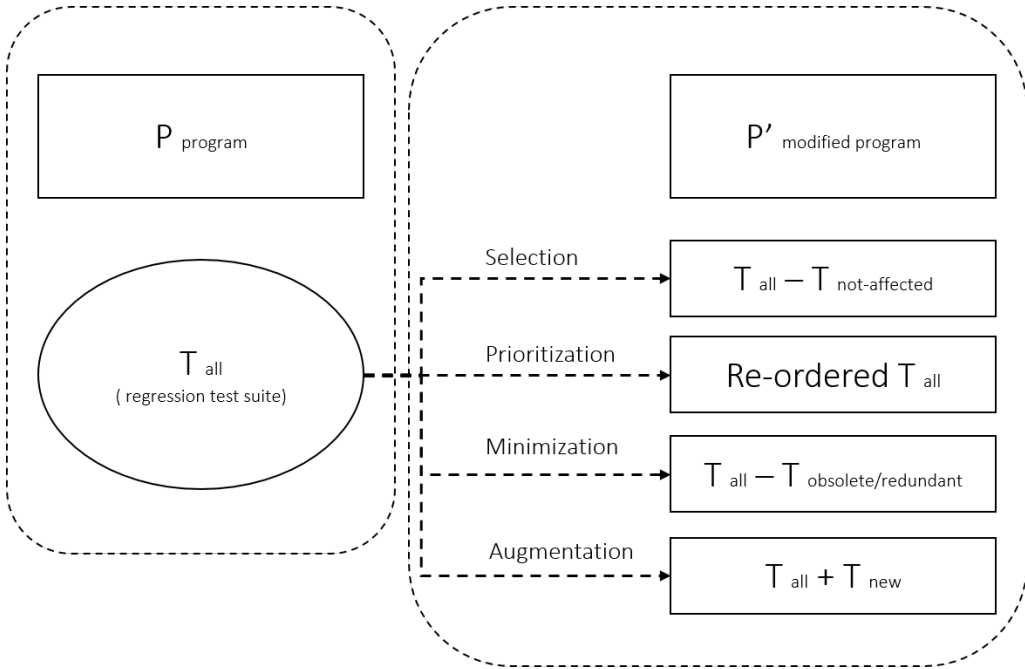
$P_{\text{program}}$

$T_{\text{all}}$
( regression test suite)

$P'_{\text{modified program}}$

Selection

$T_{\text{all}} - T_{\text{not-affected}}$

Prioritization

Re-ordered $T_{\text{all}}$

Minimization

$T_{\text{all}} - T_{\text{obsolete/redundant}}$

Augmentation

$T_{\text{all}} + T_{\text{new}}$